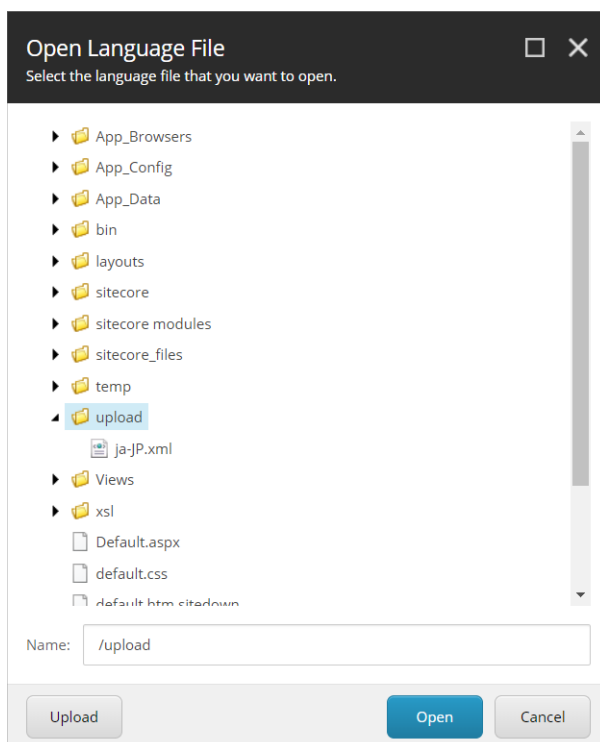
Open Language File
Select the language file that you want to open.

App_Browsers
App_Config
App_Data
bin
layouts
sitecore
sitecore modules
sitecore_files
temp
upload
ja-JP.xml
Views
xsl
Default.aspx
default.css
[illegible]

Name: /upload

Upload
Open
Cancel